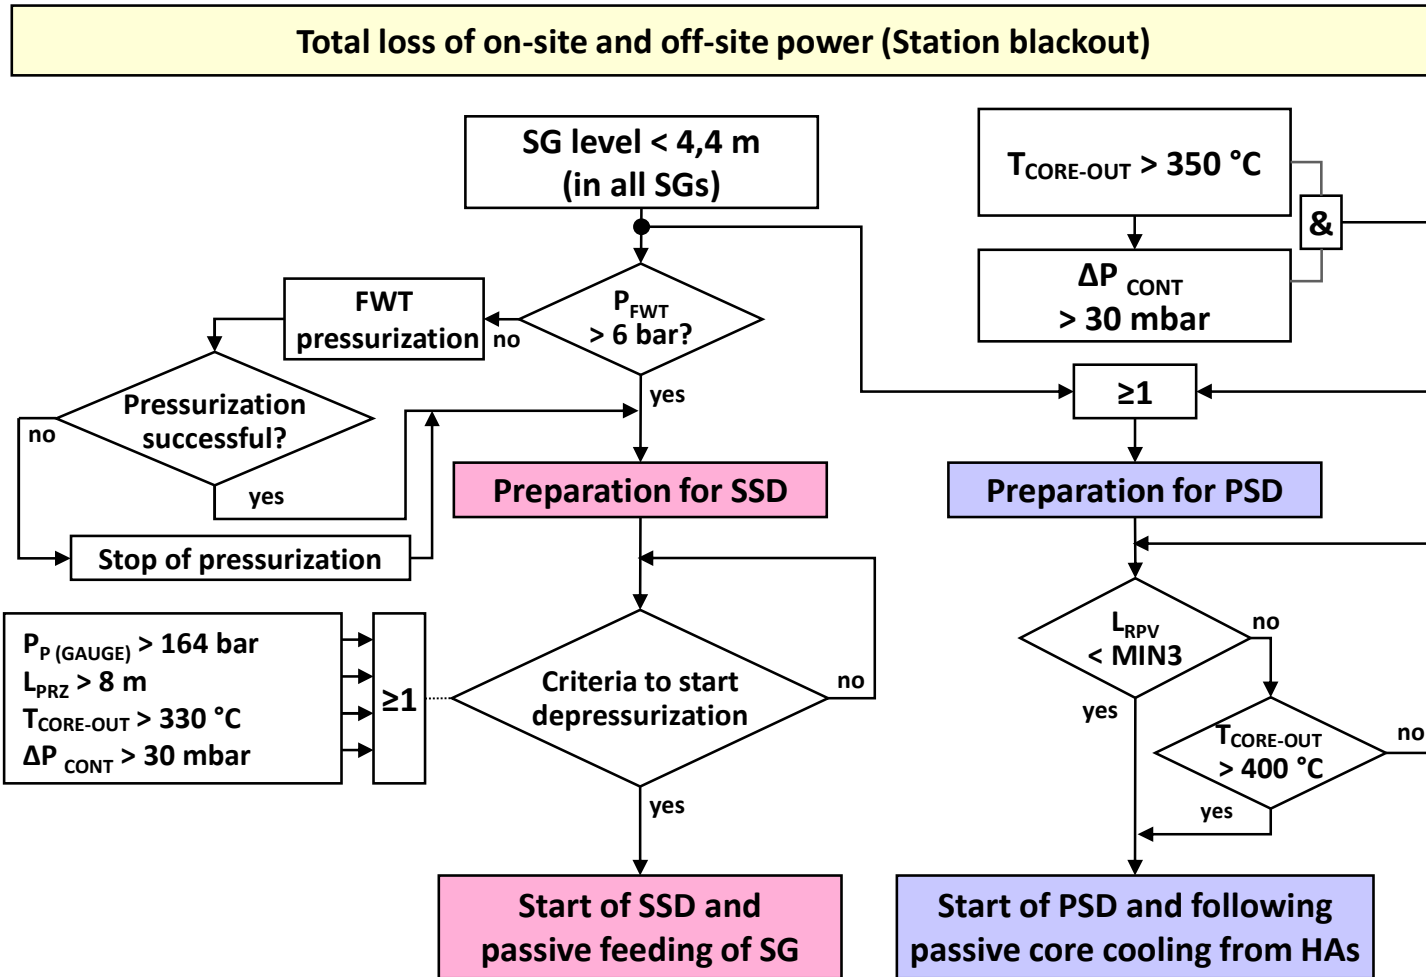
Total loss of on-site and off-site power (Station blackout)

SG level < 4,4 m
(in all SGs)

$T_{CORE-OUT}$ > 350 °C

&

ΔP $_{CONT}$
> 30 mbar

FWT
pressurization

no

$P_{FWT}$
> 6 bar?

yes

Pressurization
successful?

no

yes

≥1

Preparation for SSD

Preparation for PSD

Stop of pressurization

$P_{P\ (GAUGE)}$ > 164 bar
$L_{PRZ}$ > 8 m
$T_{CORE-OUT}$ > 330 °C
ΔP $_{CONT}$ > 30 mbar

≥1

Criteria to start
depressurization

no

$L_{RPV}$
< MIN3

no

yes

$T_{CORE-OUT}$
> 400 °C

no

yes

yes

Start of SSD and
passive feeding of SG

Start of PSD and following
passive core cooling from HAs